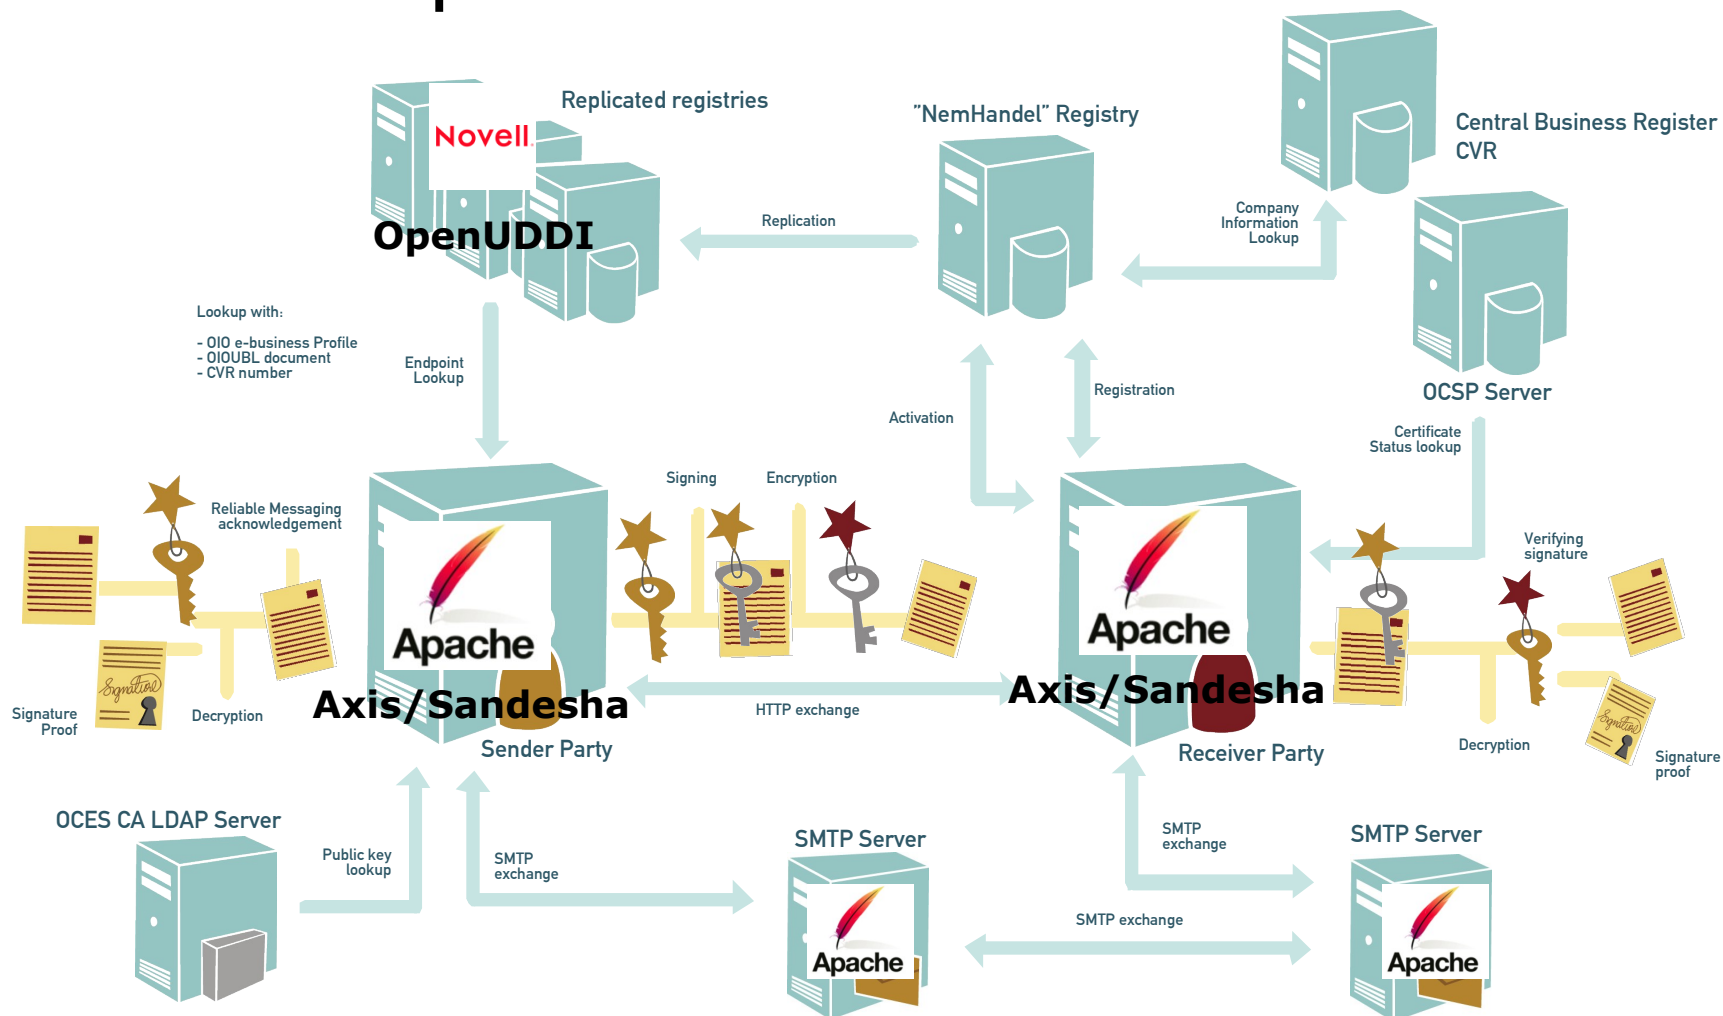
Replicated registries

Novell

OpenUDDI

"NemHandel" Registry

Central Business Register CVR

Replication

Company Information Lookup

OCSP Server

Lookup with:

- OIO e-business Profile
- OIOUBL document
- CVR number

Endpoint Lookup

Activation

Registration

Certificate Status lookup

Reliable Messaging acknowledgement

Signing

Encryption

Verifying signature

Apache

Apache

Axis/Sandesha

Axis/Sandesha

Signature Proof

Decryption

HTTP exchange

Sender Party

Receiver Party

Decryption

Signature proof

OCES CA LDAP Server

Public key lookup

SMTP exchange

SMTP Server

SMTP exchange

SMTP Server

SMTP exchange

Apache

Apache